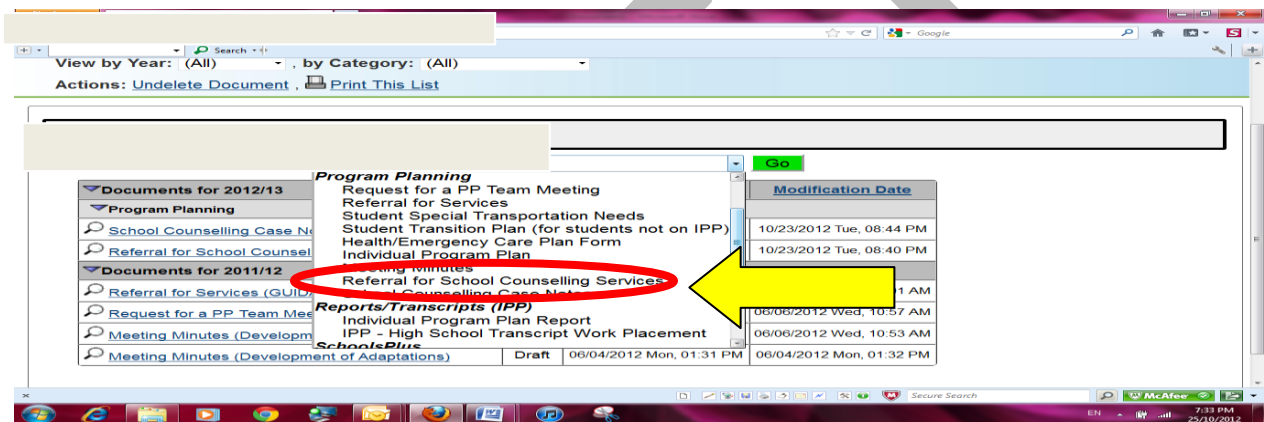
Search

Google

View by Year: (All) , by Category: (All)

Actions: Undelete Document , Print This List

Go

Program Planning
Request for a PP Team Meeting
Referral for Services
Student Special Transportation Needs
Student Transition Plan (for students not on IPP)
Health/Emergency Care Plan Form
Individual Program Plan
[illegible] Minutes
Referral for School Counselling Services
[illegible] Counselling Case Notes
Reports/Transcripts (IPP)
Individual Program Plan Report
IPP - High School Transcript Work Placement
SchoolsPlus

| Documents for 2012/13 | | | Modification Date |
|---|---|---|---|
| Program Planning | | | |
| School Counselling Case N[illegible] | | | 10/23/2012 Tue, 08:44 PM |
| Referral for School Counsel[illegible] | | | 10/23/2012 Tue, 08:40 PM |
| Documents for 2011/12 | | | |
| Referral for Services (GUID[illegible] | | | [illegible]1 AM |
| Request for a PP Team Mee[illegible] | | | 06/06/2012 Wed, 10:57 AM |
| Meeting Minutes (Developm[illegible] | | | 06/06/2012 Wed, 10:53 AM |
| Meeting Minutes (Development of Adaptations) | Draft | 06/04/2012 Mon, 01:31 PM | 06/04/2012 Mon, 01:32 PM |

Secure Search

McAfee

EN

7:33 PM
25/10/2012